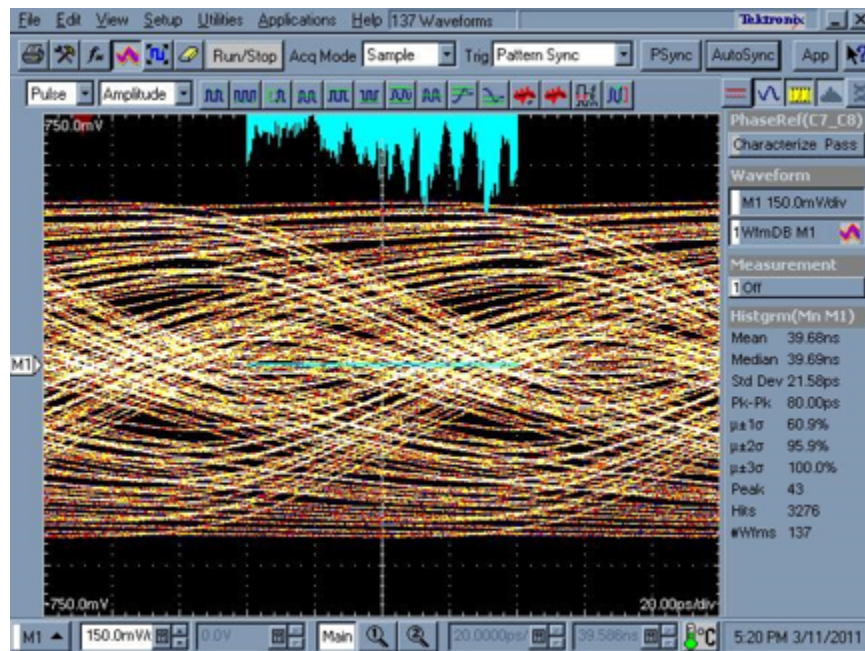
File Edit View Setup Utilities Applications Help 137 Waveforms Tektronix

Run/Stop Acq Mode Sample Trig Pattern Sync PSync AutoSync App

Pulse Amplitude

750.0mV

M1

-750.0mV

20.00ps/div

PhaseRef(C7_C8)
Characterize Pass
Waveform
M1 150.0mV/div
1 WfmDB M1
Measurement
1 Off
Histgrm(Mn M1)
Mean 39.68ns
Median 39.69ns
Std Dev 21.58ps
Pk-Pk 80.00ps
μ±1σ 60.9%
μ±2σ 95.9%
μ±3σ 100.0%
Peak 43
Hits 3276
#Wfms 137

M1 150.0mV/ 0.0V Main 20.0000ps/ 39.586ns °C 5:20 PM 3/11/2011